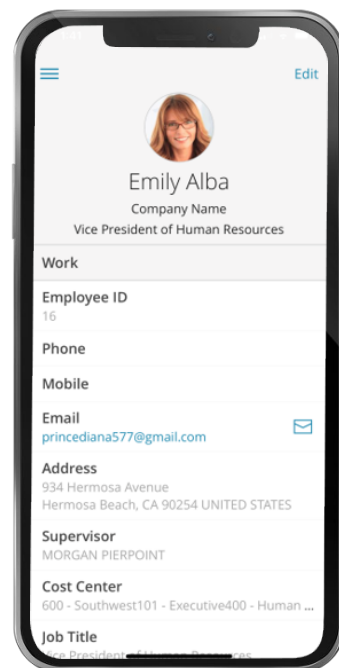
Edit

Emily Alba
Company Name
Vice President of Human Resources

Work

Employee ID
16

Phone

Mobile

Email
princediana577@gmail.com

Address
934 Hermosa Avenue
Hermosa Beach, CA 90254 UNITED STATES

Supervisor
MORGAN PIERPOINT

Cost Center
600 - Southwest101 - Executive400 - Human ...

Job Title
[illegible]